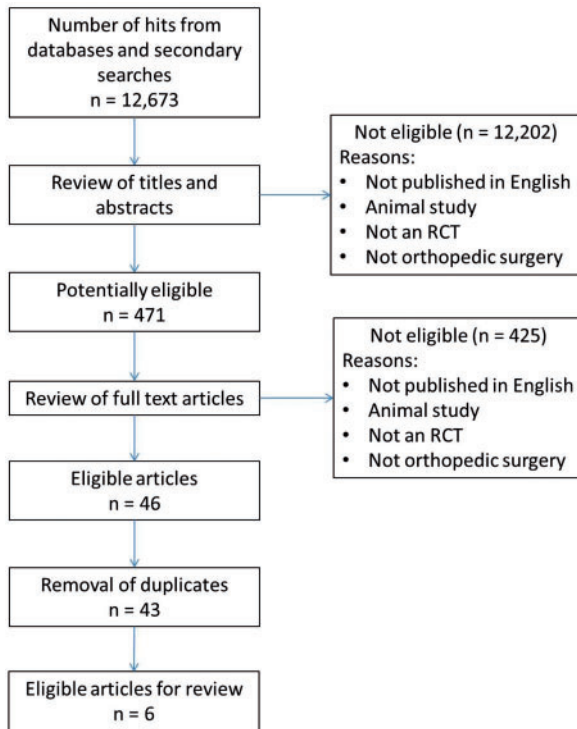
Number of hits from databases and secondary searches
n = 12,673

Review of titles and abstracts

Not eligible (n = 12,202)
Reasons:
• Not published in English
• Animal study
• Not an RCT
• Not orthopedic surgery

Potentially eligible
n = 471

Review of full text articles

Not eligible (n = 425)
Reasons:
• Not published in English
• Animal study
• Not an RCT
• Not orthopedic surgery

Eligible articles
n = 46

Removal of duplicates
n = 43

Eligible articles for review
n = 6